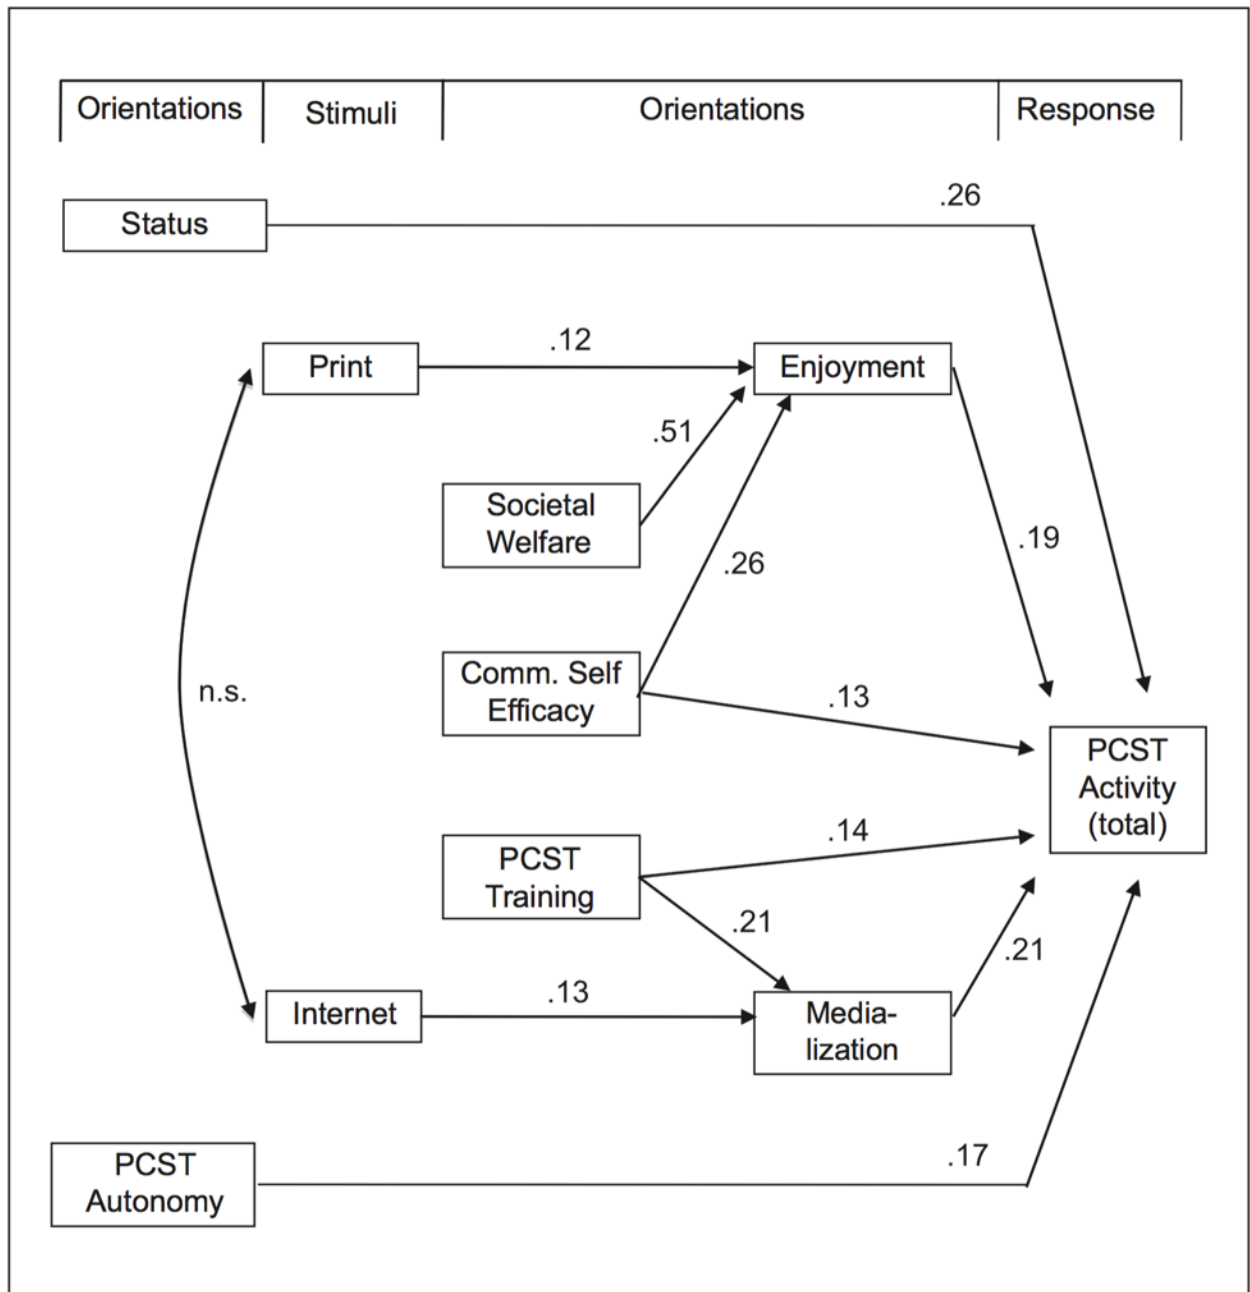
Orientations
Stimuli
Orientations
Response

Status
.26

Print
.12
Enjoyment

.51
Societal Welfare
.26
.19

n.s.

Comm. Self Efficacy
.13

PCST Activity (total)

PCST Training
.14
.21
.21

Internet
.13
Media-lization

PCST Autonomy
.17